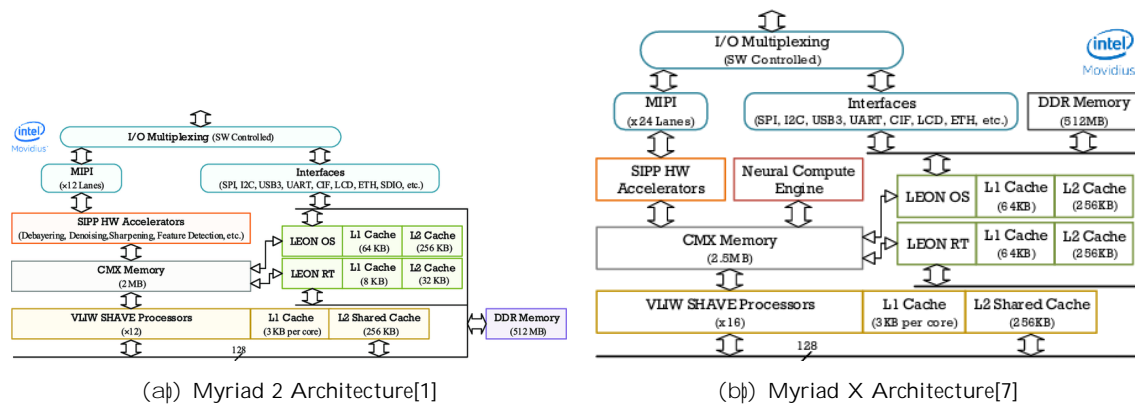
intel
Movidius

I/O Multiplexing (SW Controlled)

MIPI
(x12 Lanes)

Interfaces
(SPI, I2C, USB3, UART, CIF, LCD, ETH, SDIO, etc.)

SIPP HW Accelerators
(Debayering, Denoising, Sharpening, Feature Detection, etc.)

LEON OS | L1 Cache (64 KB) | L2 Cache (256 KB)

CMX Memory
(2 MB)

LEON RT | L1 Cache (8 KB) | L2 Cache (32 KB)

VLIW SHAVE Processors
(×12)

L1 Cache
(3 KB per core)

L2 Shared Cache
(256 KB)

DDR Memory
(512 MB)

128

(a) Myriad 2 Architecture[1]

I/O Multiplexing
(SW Controlled)

intel
Movidius

MIPI
(x24 Lanes)

Interfaces
(SPI, I2C, USB3, UART, CIF, LCD, ETH, etc.)

DDR Memory
(512MB)

SIPP HW
Accelerators

Neural Compute
Engine

LEON OS | L1 Cache (64KB) | L2 Cache (256KB)

CMX Memory
(2.5MB)

LEON RT | L1 Cache (64KB) | L2 Cache (256KB)

VLIW SHAVE Processors
(x16)

L1 Cache
(3KB per core)

L2 Shared Cache
(256KB)

128

(b) Myriad X Architecture[7]